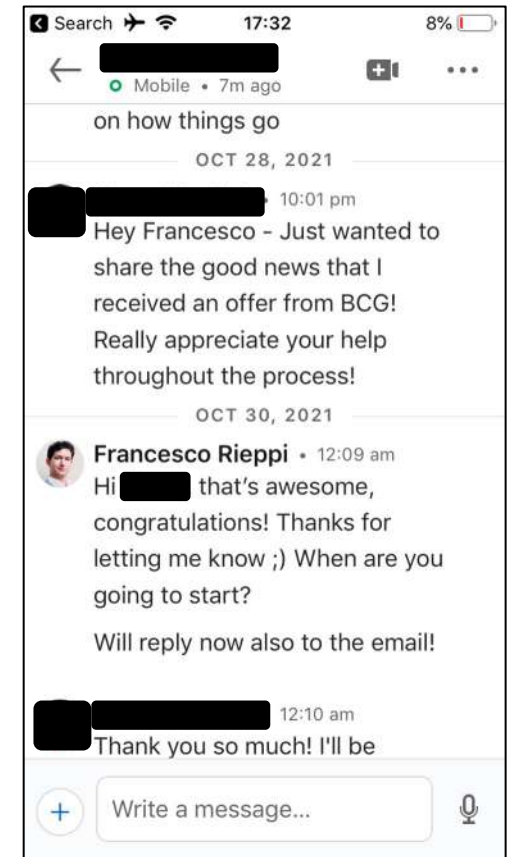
Search 17:32 8%

Mobile • 7m ago

on how things go

OCT 28, 2021

• 10:01 pm

Hey Francesco - Just wanted to share the good news that I received an offer from BCG! Really appreciate your help throughout the process!

OCT 30, 2021

Francesco Rieppi • 12:09 am

Hi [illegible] that's awesome, congratulations! Thanks for letting me know ;) When are you going to start?

Will reply now also to the email!

12:10 am

Thank you so much! I'll be

Write a message...